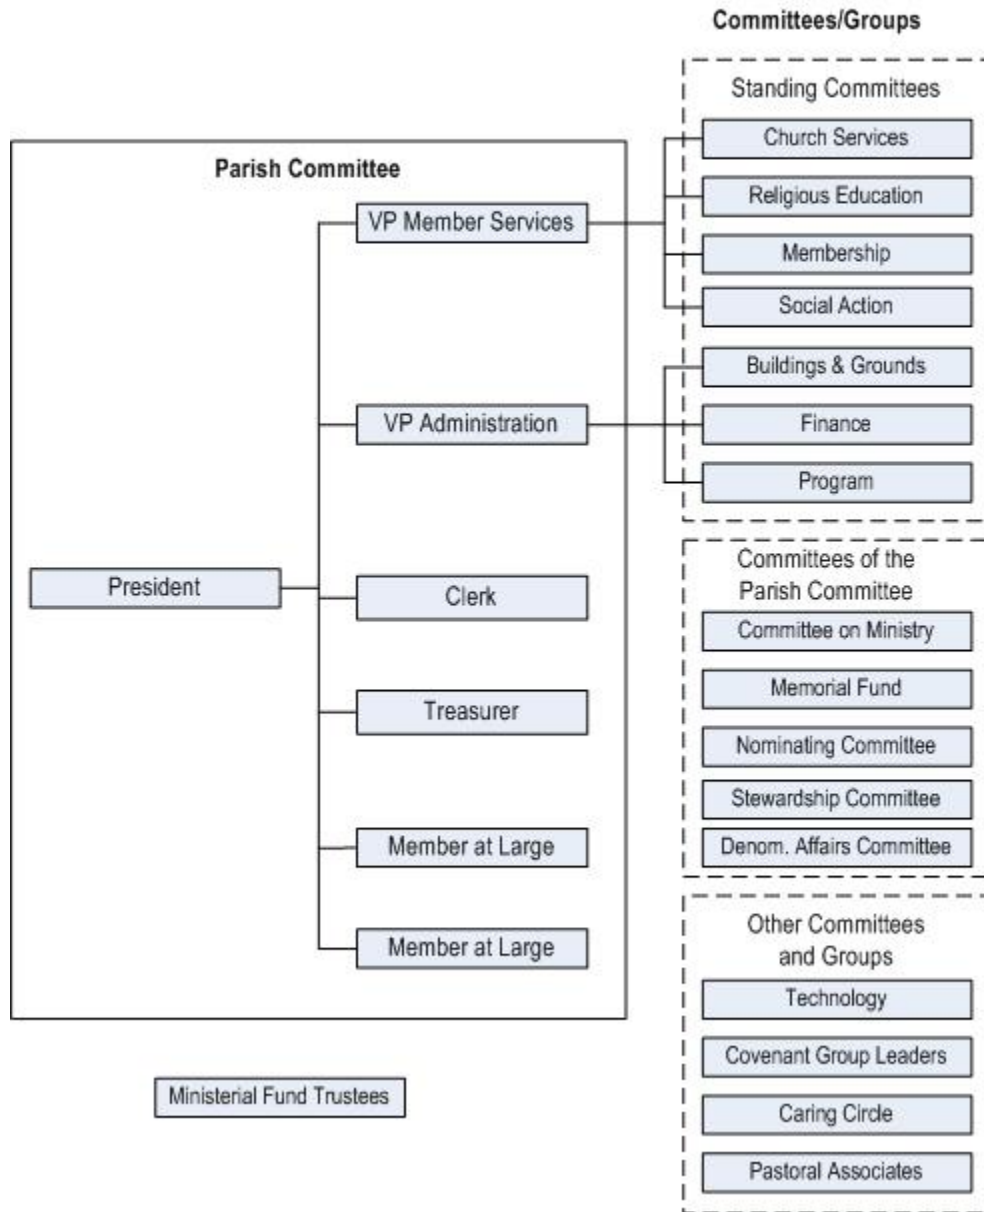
Committees/Groups

Parish Committee

President

VP Member Services

VP Administration

Clerk

Treasurer

Member at Large

Member at Large

Ministerial Fund Trustees

Standing Committees

Church Services

Religious Education

Membership

Social Action

Buildings & Grounds

Finance

Program

Committees of the Parish Committee

Committee on Ministry

Memorial Fund

Nominating Committee

Stewardship Committee

Denom. Affairs Committee

Other Committees and Groups

Technology

Covenant Group Leaders

Caring Circle

Pastoral Associates